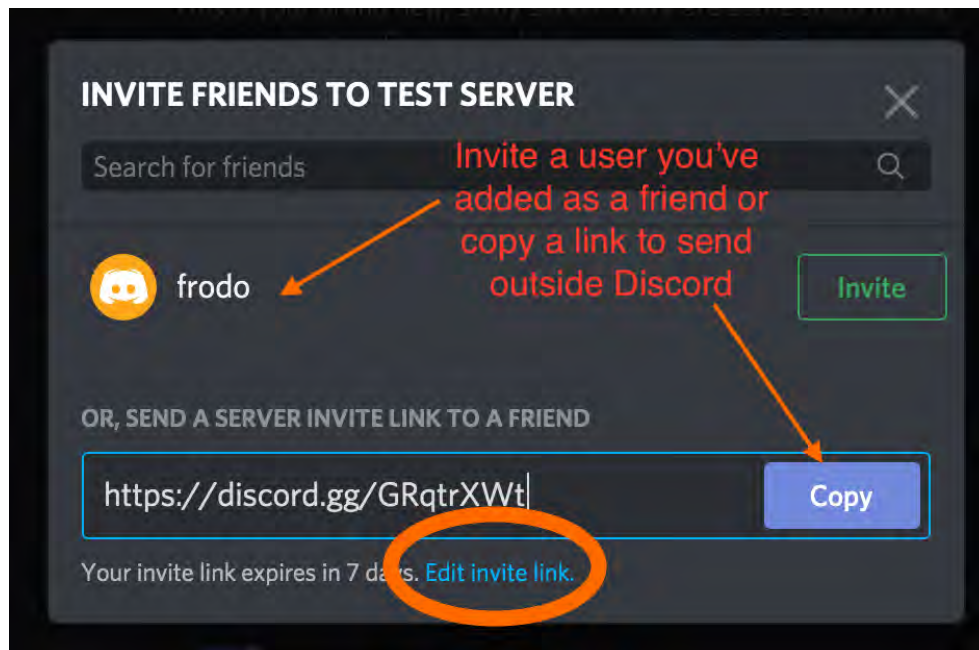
INVITE FRIENDS TO TEST SERVER

Search for friends

Invite a user you've added as a friend or copy a link to send outside Discord

frodo

Invite

OR, SEND A SERVER INVITE LINK TO A FRIEND

https://discord.gg/GRqtrXWt

Copy

Your invite link expires in 7 d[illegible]s. Edit invite link.